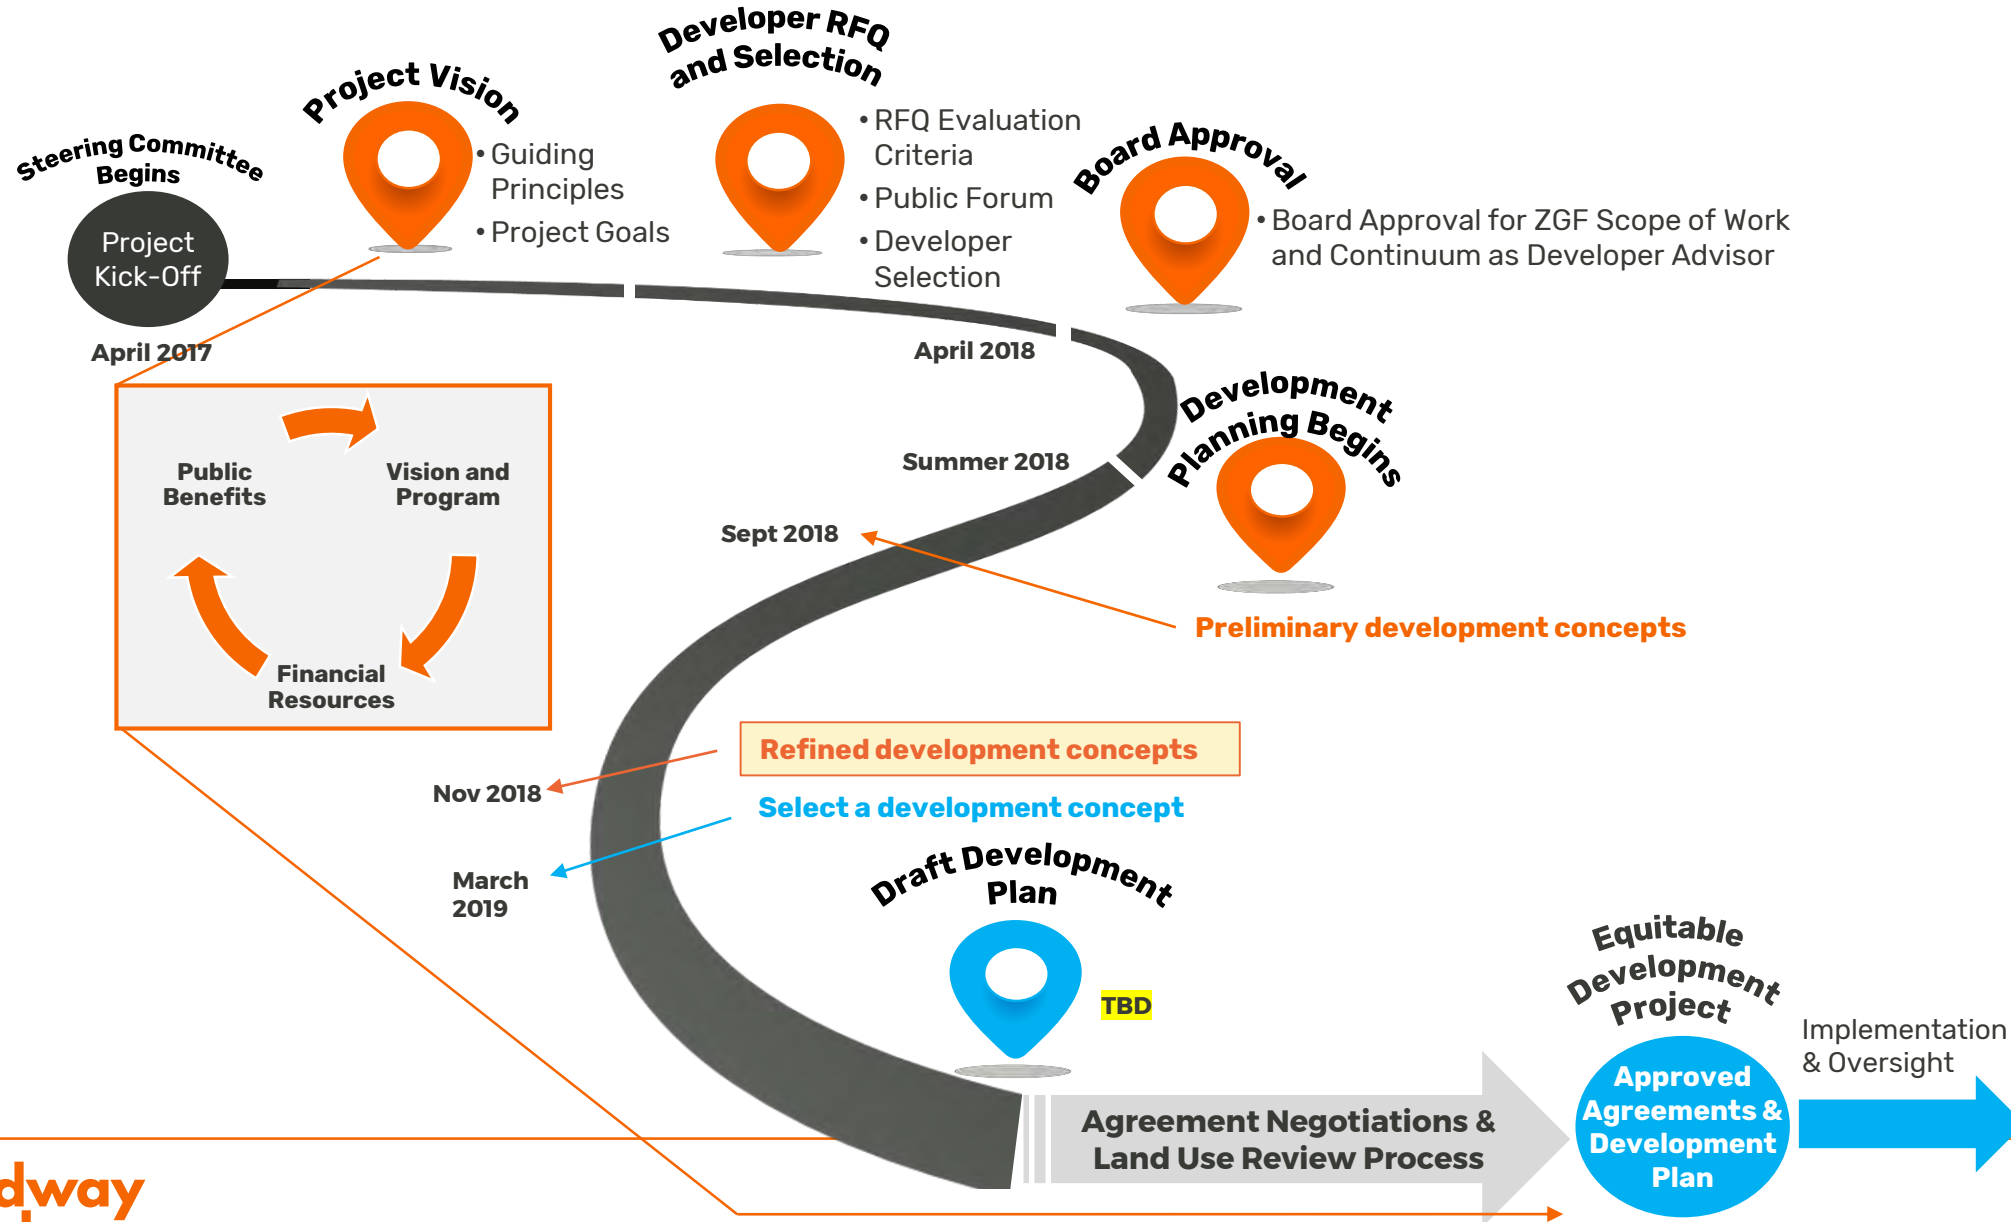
Steering Committee Begins

Project Kick-Off

April 2017

Project Vision

• Guiding Principles
• Project Goals

Developer RFQ and Selection

• RFQ Evaluation Criteria
• Public Forum
• Developer Selection

Board Approval

• Board Approval for ZGF Scope of Work and Continuum as Developer Advisor

April 2018

Development Planning Begins

Summer 2018

Sept 2018

Preliminary development concepts

Public Benefits

Vision and Program

Financial Resources

Refined development concepts

Nov 2018

Select a development concept

March 2019

Draft Development Plan

TBD

Equitable Development Project

Implementation & Oversight

Approved Agreements & Development Plan

Agreement Negotiations & Land Use Review Process

dway